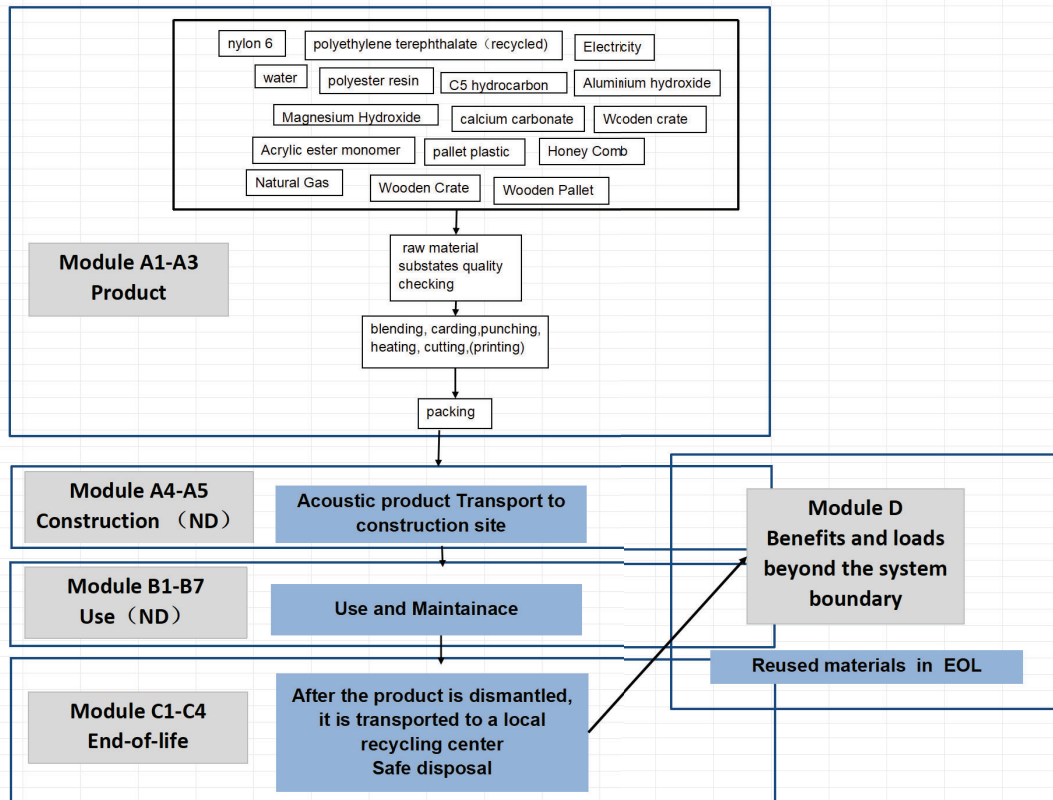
nylon 6
polyethylene terephthalate（recycled）
Electricity
water
polyester resin
C5 hydrocarbon
Aluminium hydroxide
Magnesium Hydroxide
calcium carbonate
Wcoden crate
Acrylic ester monomer
pallet plastic
Honey Comb
Natural Gas
Wooden Crate
Wooden Pallet

Module A1-A3
Product

raw material substates quality checking

blending, carding,punching, heating, cutting,(printing)

packing

Module A4-A5
Construction （ND）

Acoustic product Transport to construction site

Module B1-B7
Use（ND）

Use and Maintainace

Module C1-C4
End-of-life

After the product is dismantled, it is transported to a local recycling center
Safe disposal

Module D
Benefits and loads beyond the system boundary

Reused materials in EOL